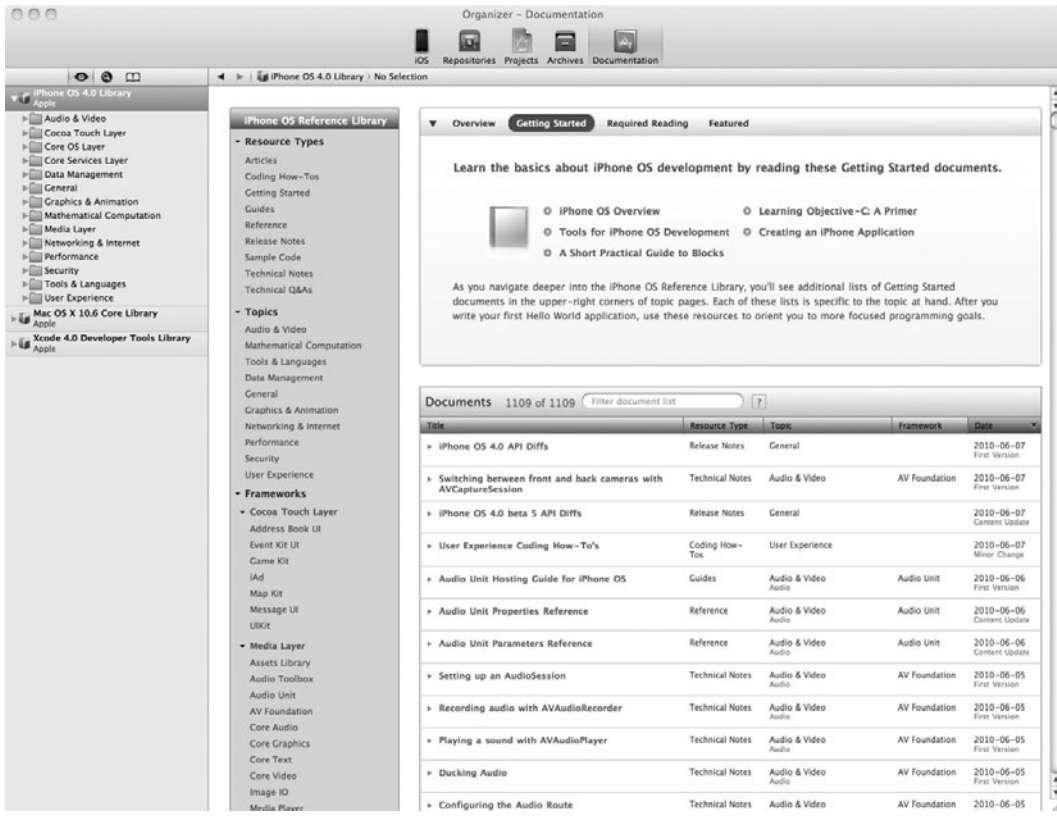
Organizer – Documentation

iOS Repositories Projects Archives Documentation

iPhone OS 4.0 Library › No Selection

iPhone OS 4.0 Library
Apple
Audio & Video
Cocoa Touch Layer
Core OS Layer
Core Services Layer
Data Management
General
Graphics & Animation
Mathematical Computation
Media Layer
Networking & Internet
Performance
Security
Tools & Languages
User Experience
Mac OS X 10.6 Core Library
Apple
Xcode 4.0 Developer Tools Library
Apple

iPhone OS Reference Library
Resource Types
Articles
Coding How-Tos
Getting Started
Guides
Reference
Release Notes
Sample Code
Technical Notes
Technical Q&As
Topics
Audio & Video
Mathematical Computation
Tools & Languages
Data Management
General
Graphics & Animation
Networking & Internet
Performance
Security
User Experience
Frameworks
Cocoa Touch Layer
Address Book UI
Event Kit UI
Game Kit
iAd
Map Kit
Message UI
UIKit
Media Layer
Assets Library
Audio Toolbox
Audio Unit
AV Foundation
Core Audio
Core Graphics
Core Text
Core Video
Image IO
Media Player

Overview Getting Started Required Reading Featured

Learn the basics about iPhone OS development by reading these Getting Started documents.

iPhone OS Overview
Tools for iPhone OS Development
A Short Practical Guide to Blocks
Learning Objective-C: A Primer
Creating an iPhone Application

As you navigate deeper into the iPhone OS Reference Library, you'll see additional lists of Getting Started documents in the upper-right corners of topic pages. Each of these lists is specific to the topic at hand. After you write your first Hello World application, use these resources to orient you to more focused programming goals.

Documents 1109 of 1109 Filter document list ?

| Title | Resource Type | Topic | Framework | Date |
|---|---|---|---|---|
| iPhone OS 4.0 API Diffs | Release Notes | General | | 2010-06-07 First Version |
| Switching between front and back cameras with AVCaptureSession | Technical Notes | Audio & Video | AV Foundation | 2010-06-07 First Version |
| iPhone OS 4.0 beta 5 API Diffs | Release Notes | General | | 2010-06-07 Content Update |
| User Experience Coding How-To's | Coding How-Tos | User Experience | | 2010-06-07 Minor Change |
| Audio Unit Hosting Guide for iPhone OS | Guides | Audio & Video Audio | Audio Unit | 2010-06-06 First Version |
| Audio Unit Properties Reference | Reference | Audio & Video Audio | Audio Unit | 2010-06-06 Content Update |
| Audio Unit Parameters Reference | Reference | Audio & Video Audio | Audio Unit | 2010-06-06 Content Update |
| Setting up an AudioSession | Technical Notes | Audio & Video Audio | AV Foundation | 2010-06-05 First Version |
| Recording audio with AVAudioRecorder | Technical Notes | Audio & Video Audio | AV Foundation | 2010-06-05 First Version |
| Playing a sound with AVAudioPlayer | Technical Notes | Audio & Video Audio | AV Foundation | 2010-06-05 First Version |
| Ducking Audio | Technical Notes | Audio & Video Audio | AV Foundation | 2010-06-05 First Version |
| Configuring the Audio Route | Technical Notes | Audio & Video | AV Foundation | 2010-06-05 |